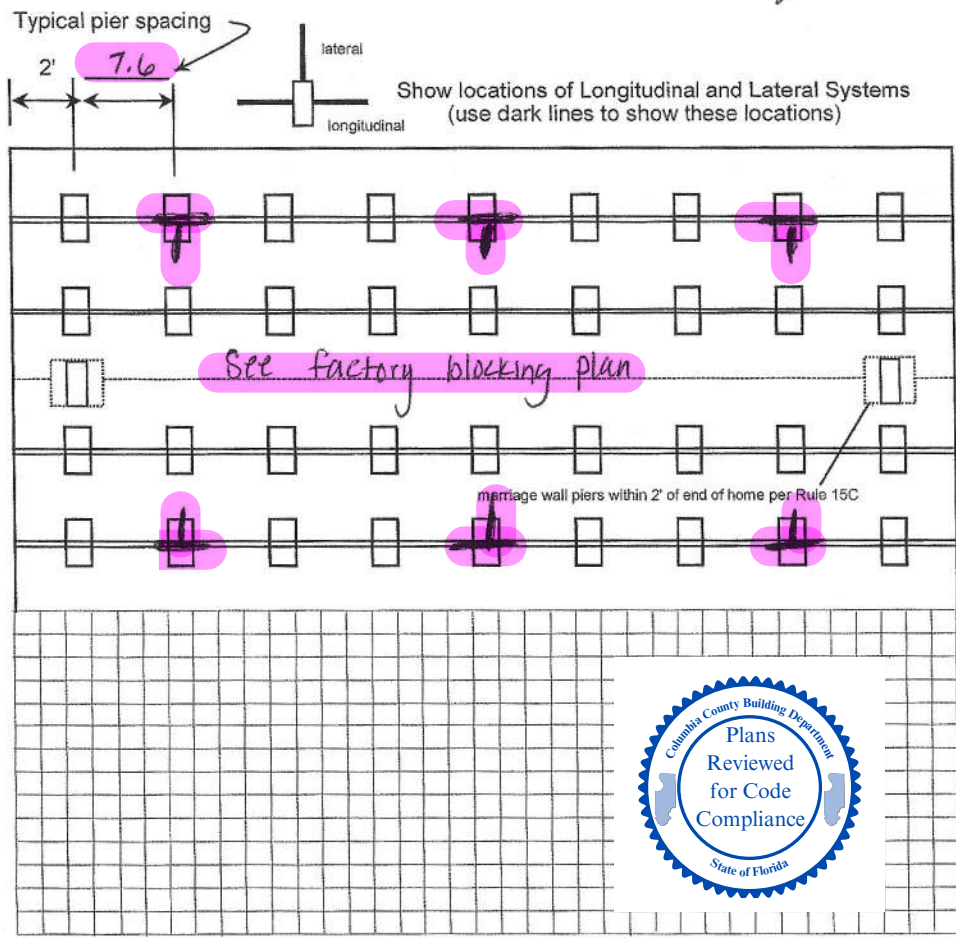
Typical pier spacing

2'

7.6

lateral

longitudinal

Show locations of Longitudinal and Lateral Systems (use dark lines to show these locations)

See factory blocking plan

marriage wall piers within 2' of end of home per Rule 15C

Columbia County Building Department

Plans Reviewed for Code Compliance

State of Florida